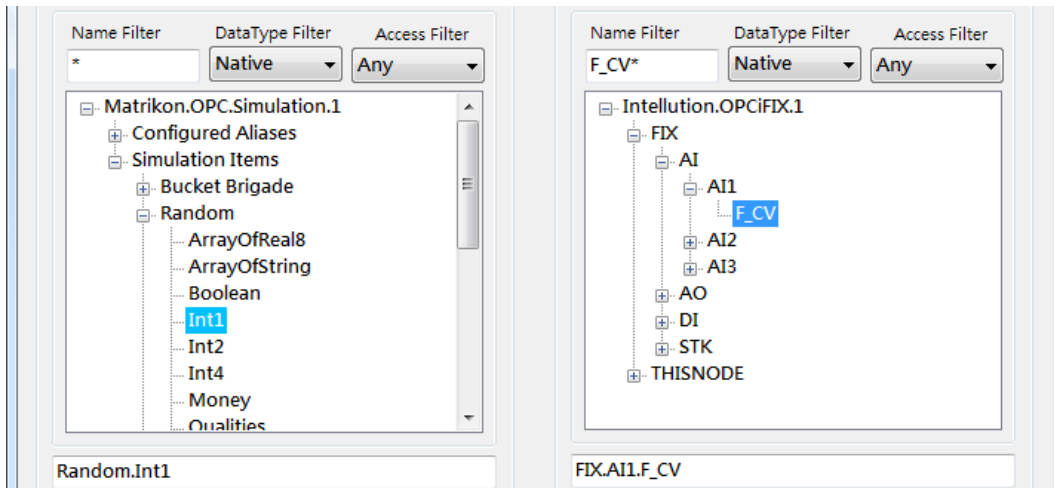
Name Filter DataType Filter Access Filter
*
Native
Any

Matrikon.OPC.Simulation.1
Configured Aliases
Simulation Items
Bucket Brigade
Random
ArrayOfReal8
ArrayOfString
Boolean
Int1
Int2
Int4
Money
Qualities

Random.Int1

Name Filter DataType Filter Access Filter
F_CV*
Native
Any

Intellution.OPCiFIX.1
FIX
AI
AI1
F_CV
AI2
AI3
AO
DI
STK
THISNODE

FIX.AI1.F_CV